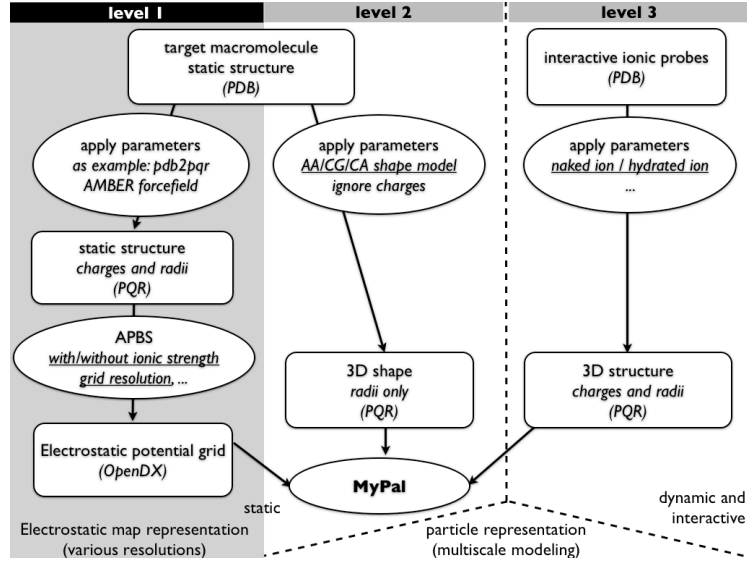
level 1

level 2

level 3

target macromolecule static structure (PDB)

interactive ionic probes (PDB)

apply parameters as example: pdb2pqr AMBER forcefield

apply parameters AA/CG/CA shape model ignore charges

apply parameters naked ion / hydrated ion ...

static structure charges and radii (PQR)

APBS with/without ionic strength grid resolution, ...

3D shape radii only (PQR)

3D structure charges and radii (PQR)

Electrostatic potential grid (OpenDX)

MyPal

static

dynamic and interactive

Electrostatic map representation (various resolutions)

particle representation (multiscale modeling)